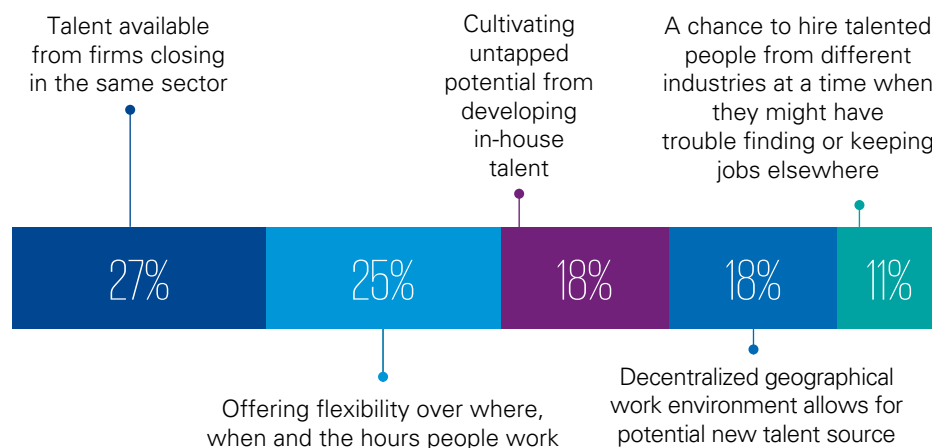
Talent available from firms closing in the same sector

Cultivating untapped potential from developing in-house talent

A chance to hire talented people from different industries at a time when they might have trouble finding or keeping jobs elsewhere

27%

25%

18%

18%

11%

Offering flexibility over where, when and the hours people work

Decentralized geographical work environment allows for potential new talent source